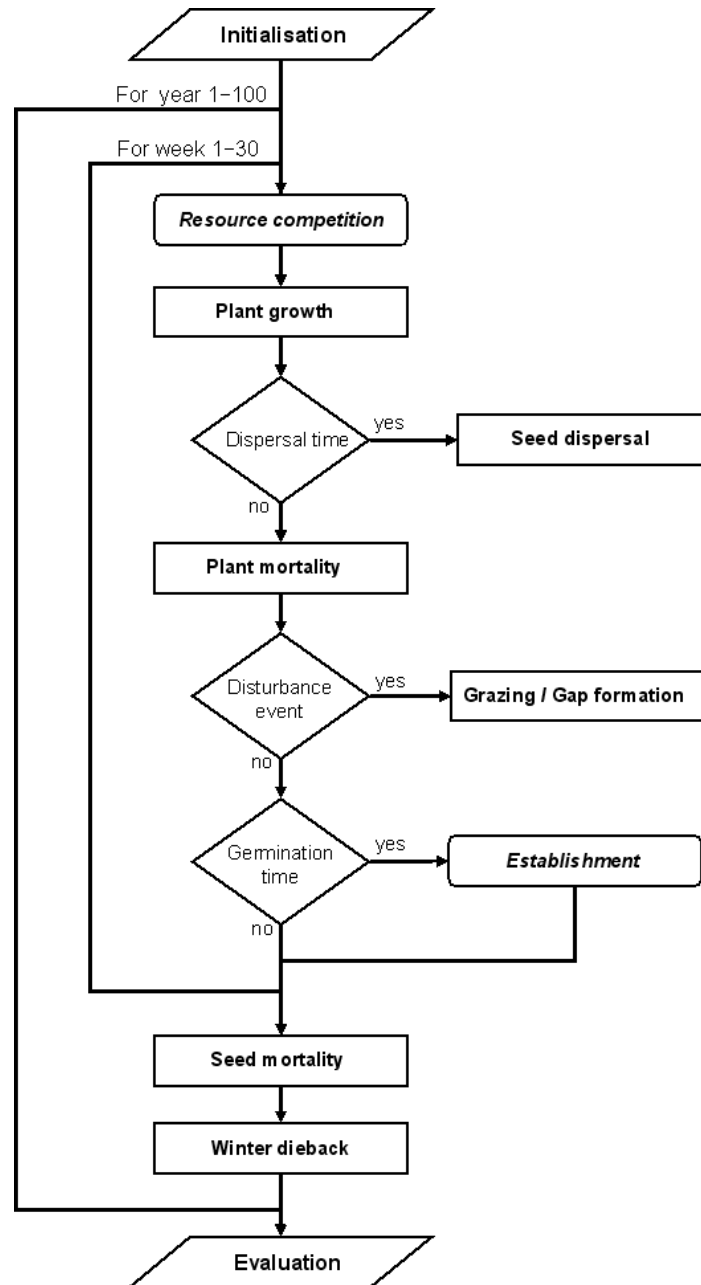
Initialisation

For year 1–100

For week 1–30

Resource competition

Plant growth

Dispersal time

yes

Seed dispersal

no

Plant mortality

Disturbance event

yes

Grazing / Gap formation

no

Germination time

yes

Establishment

no

Seed mortality

Winter dieback

Evaluation